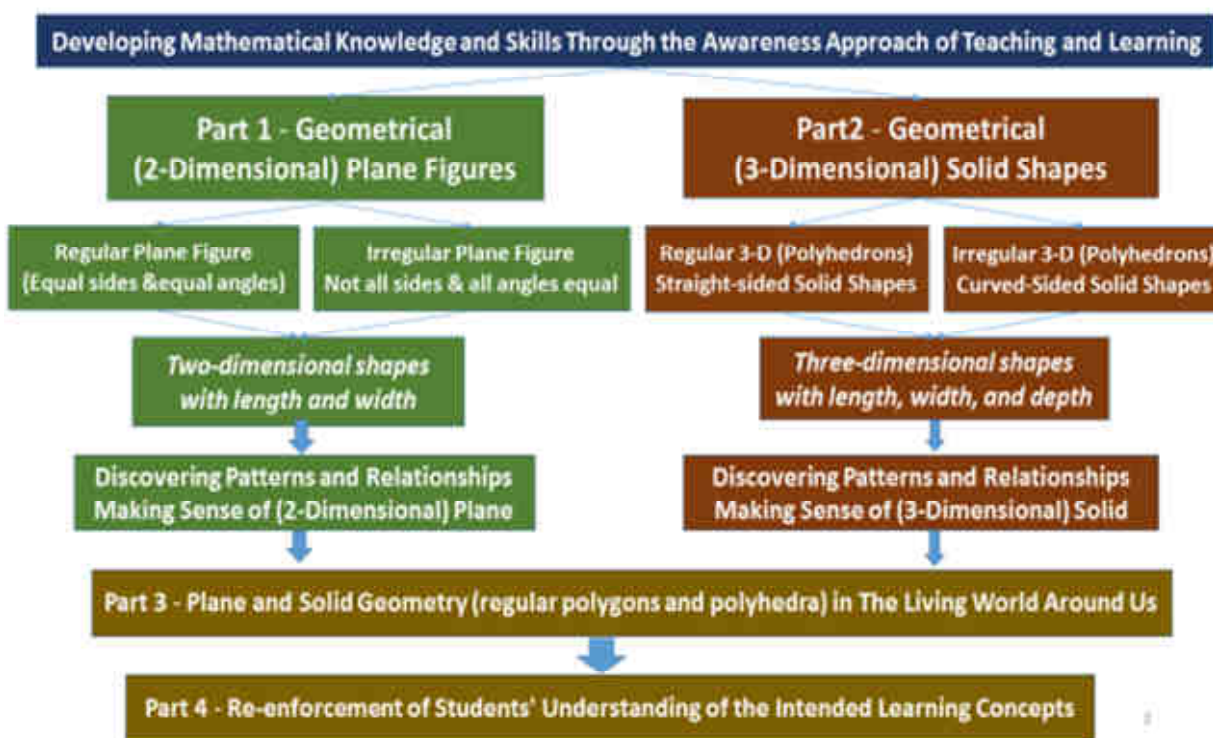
Developing Mathematical Knowledge and Skills Through the Awareness Approach of Teaching and Learning

Part 1 - Geometrical (2-Dimensional) Plane Figures

Part2 - Geometrical (3-Dimensional) Solid Shapes

Regular Plane Figure (Equal sides &equal angles)

Irregular Plane Figure Not all sides & all angles equal

Regular 3-D (Polyhedrons) Straight-sided Solid Shapes

Irregular 3-D (Polyhedrons) Curved-Sided Solid Shapes

Two-dimensional shapes with length and width

Three-dimensional shapes with length, width, and depth

Discovering Patterns and Relationships Making Sense of (2-Dimensional) Plane

Discovering Patterns and Relationships Making Sense of (3-Dimensional) Solid

Part 3 - Plane and Solid Geometry (regular polygons and polyhedra) in The Living World Around Us

Part 4 - Re-enforcement of Students' Understanding of the Intended Learning Concepts